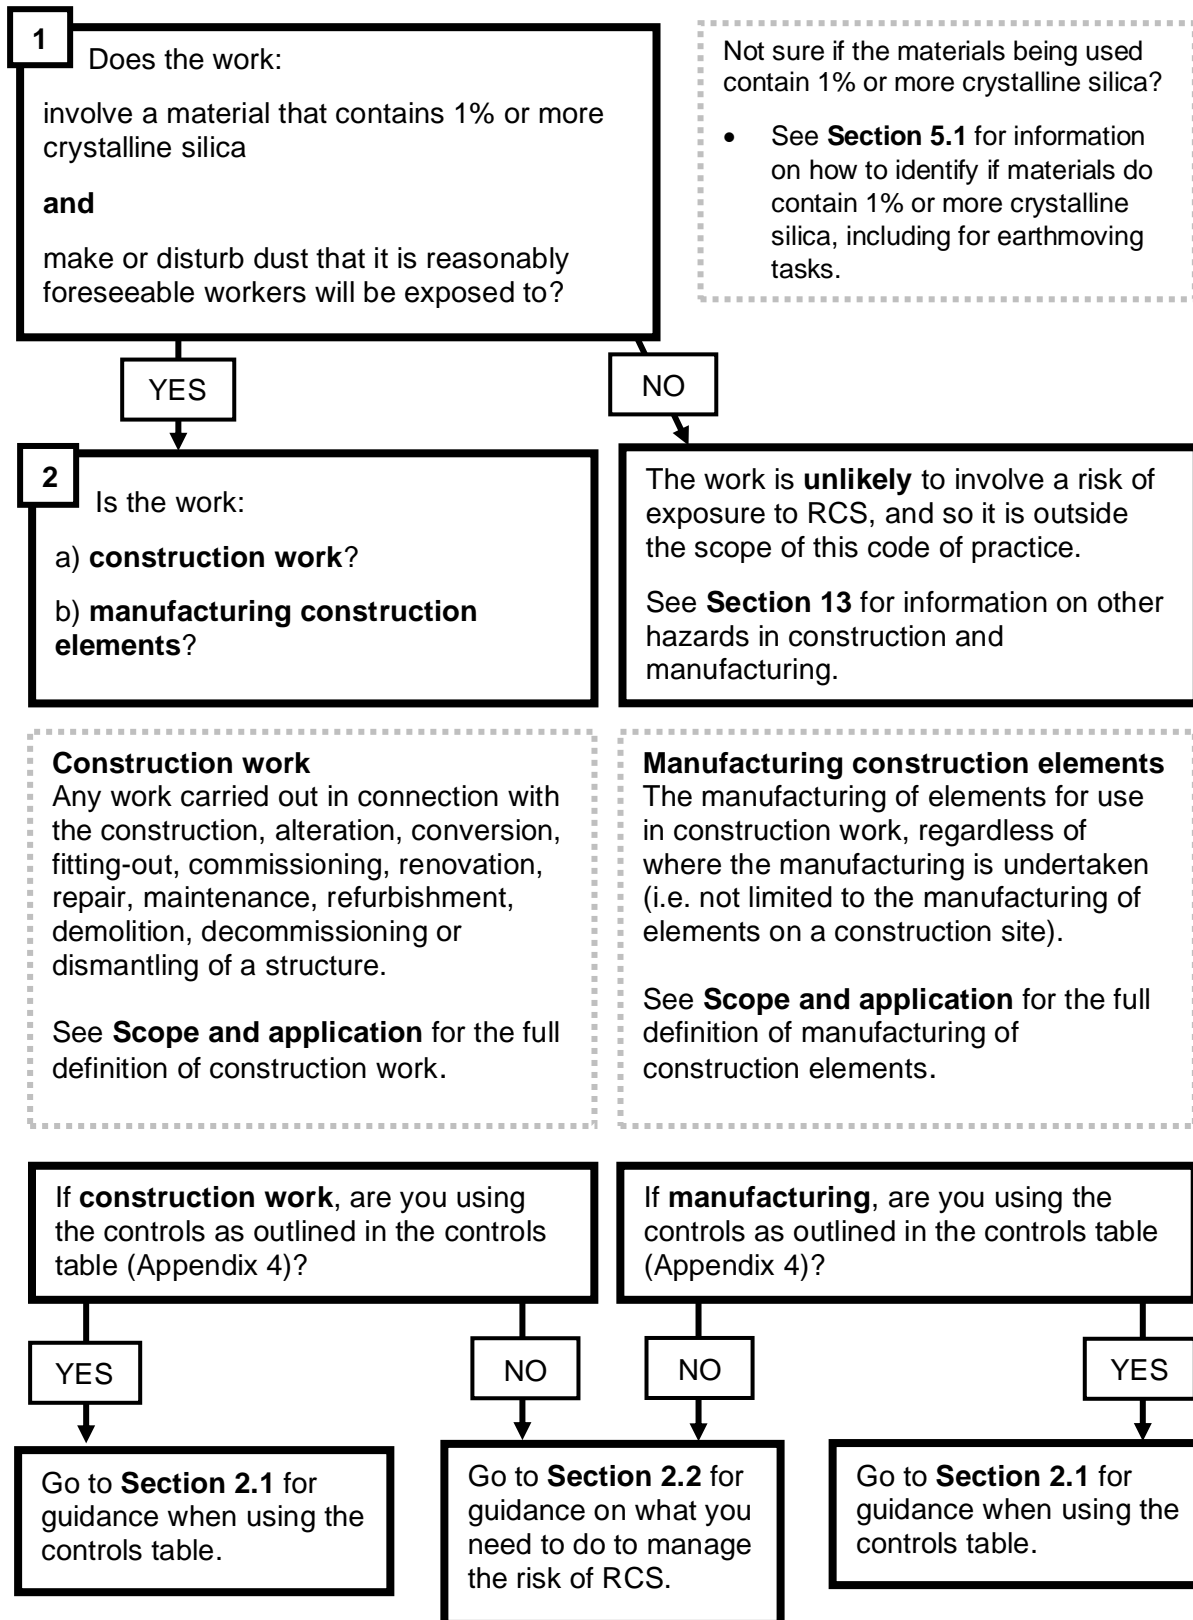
1 Does the work:

involve a material that contains 1% or more crystalline silica

**and**

make or disturb dust that it is reasonably foreseeable workers will be exposed to?

Not sure if the materials being used contain 1% or more crystalline silica?

- See **Section 5.1** for information on how to identify if materials do contain 1% or more crystalline silica, including for earthmoving tasks.

YES

NO

2 Is the work:

a) **construction work**?

b) **manufacturing construction elements**?

The work is **unlikely** to involve a risk of exposure to RCS, and so it is outside the scope of this code of practice.

See **Section 13** for information on other hazards in construction and manufacturing.

**Construction work**
Any work carried out in connection with the construction, alteration, conversion, fitting-out, commissioning, renovation, repair, maintenance, refurbishment, demolition, decommissioning or dismantling of a structure.

See **Scope and application** for the full definition of construction work.

**Manufacturing construction elements**
The manufacturing of elements for use in construction work, regardless of where the manufacturing is undertaken (i.e. not limited to the manufacturing of elements on a construction site).

See **Scope and application** for the full definition of manufacturing of construction elements.

If **construction work**, are you using the controls as outlined in the controls table (Appendix 4)?

If **manufacturing**, are you using the controls as outlined in the controls table (Appendix 4)?

YES

NO

NO

YES

Go to **Section 2.1** for guidance when using the controls table.

Go to **Section 2.2** for guidance on what you need to do to manage the risk of RCS.

Go to **Section 2.1** for guidance when using the controls table.